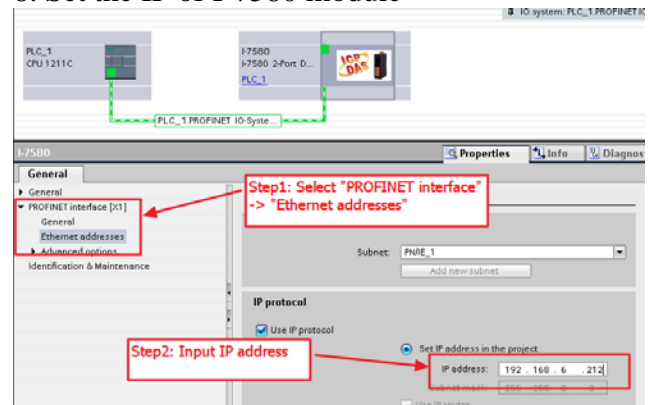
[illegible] the IP of I-7580 module

IO system: PLC_1.PROFINET IO

PLC_1
CPU 1211C

I-7580
I-7580 2-Port D...
PLC_1

ICP DAS

PLC_1.PROFINET IO-Syste...

I-7580

Properties | Info | Diagnos

General

General
PROFINET interface [X1]
General
Ethernet addresses
Advanced options
Identification & Maintenance

Step1: Select "PROFINET interface" -> "Ethernet addresses"

Subnet: PN/IE_1
Add new subnet

IP protocol

Use IP protocol

Set IP address in the project

Step2: Input IP address

IP address: 192 . 168 . 6 . 212
Subnet mask: 255 . 255 . 0 . 0
Use IP router